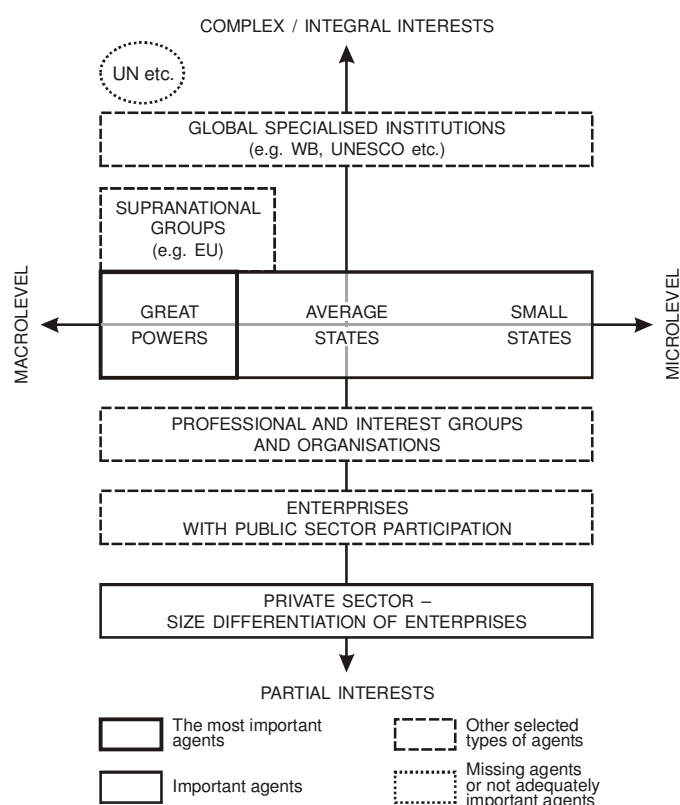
COMPLEX / INTEGRAL INTERESTS

UN etc.

GLOBAL SPECIALISED INSTITUTIONS (e.g. WB, UNESCO etc.)

SUPRANATIONAL GROUPS (e.g. EU)

MACROLEVEL

GREAT POWERS

AVERAGE STATES

SMALL STATES

MICROLEVEL

PROFESSIONAL AND INTEREST GROUPS AND ORGANISATIONS

ENTERPRISES WITH PUBLIC SECTOR PARTICIPATION

PRIVATE SECTOR – SIZE DIFFERENTIATION OF ENTERPRISES

PARTIAL INTERESTS

The most important agents

Other selected types of agents

Important agents

Missing agents or not adequately important agents